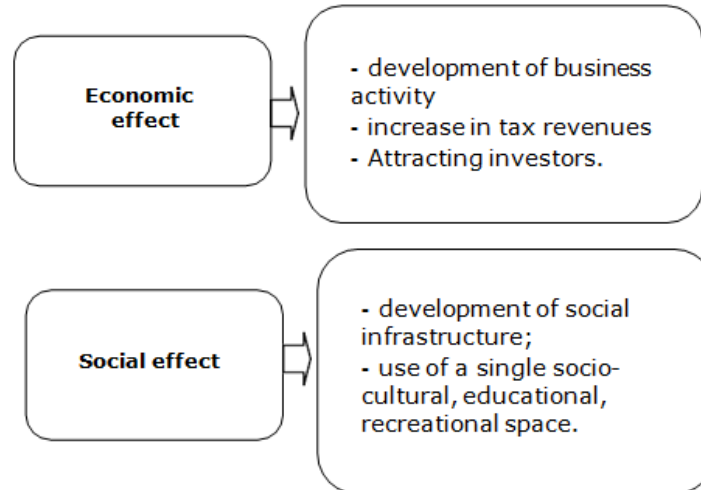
Economic effect

- development of business activity
- increase in tax revenues
- Attracting investors.

Social effect

- development of social infrastructure;
- use of a single socio-cultural, educational, recreational space.